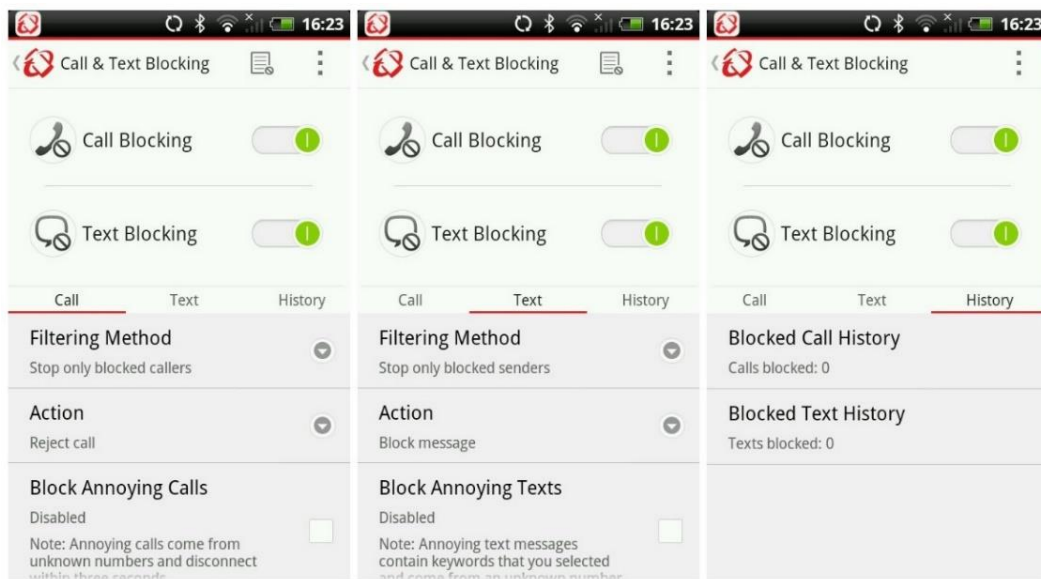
16:23

Call & Text Blocking

Call Blocking

Text Blocking

Call | Text | History

Filtering Method
Stop only blocked callers

Action
Reject call

Block Annoying Calls
Disabled
Note: Annoying calls come from unknown numbers and disconnect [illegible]

16:23

Call & Text Blocking

Call Blocking

Text Blocking

Call | Text | History

Filtering Method
Stop only blocked senders

Action
Block message

Block Annoying Texts
Disabled
Note: Annoying text messages contain keywords that you selected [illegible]

16:23

Call & Text Blocking

Call Blocking

Text Blocking

Call | Text | History

Blocked Call History
Calls blocked: 0

Blocked Text History
Texts blocked: 0